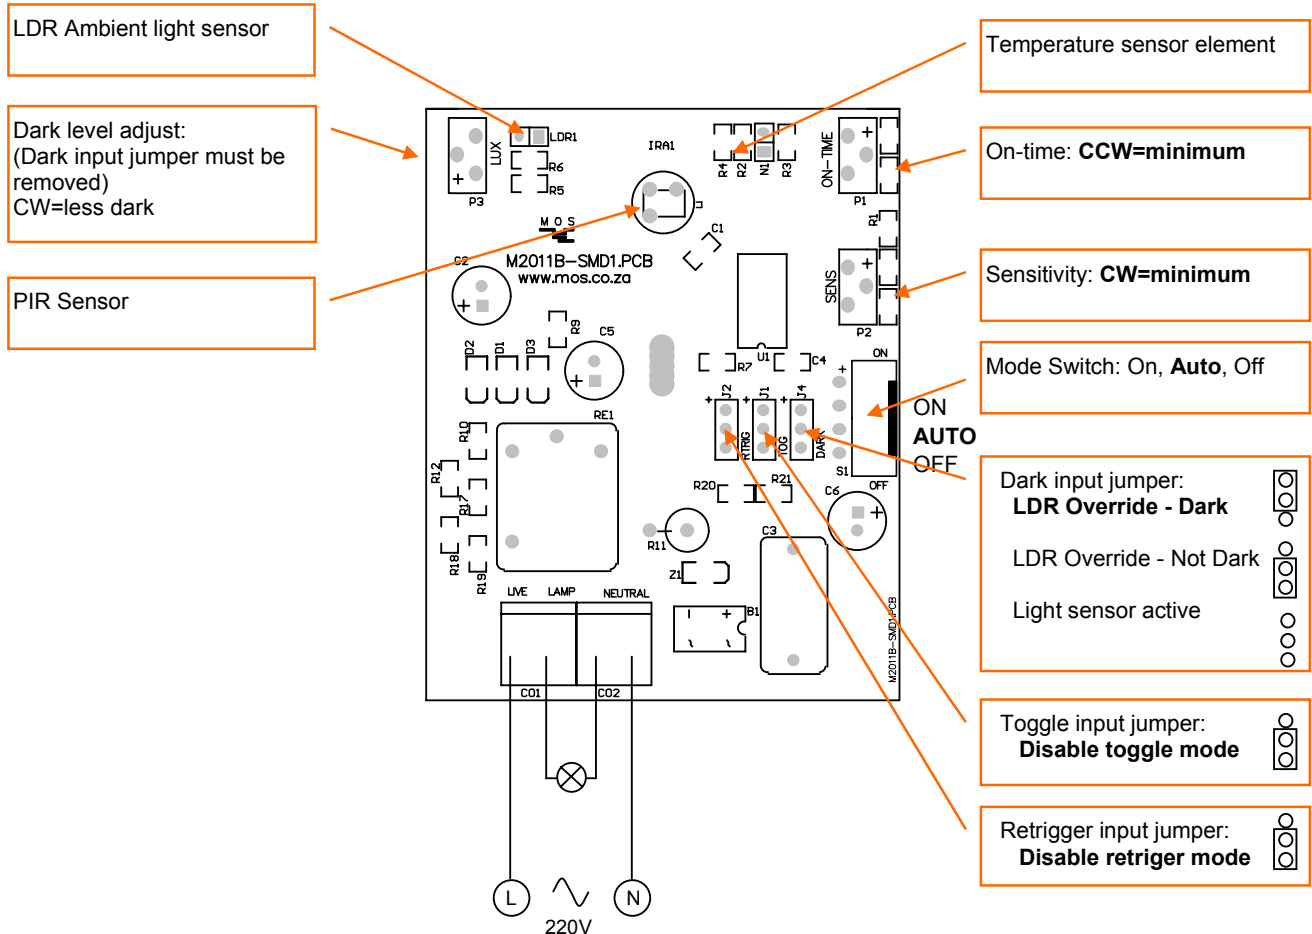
LDR Ambient light sensor

Dark level adjust:
(Dark input jumper must be removed)
CW=less dark

PIR Sensor

Temperature sensor element

On-time: **CCW=minimum**

Sensitivity: **CW=minimum**

Mode Switch: On, **Auto**, Off

ON
**AUTO**
OFF

Dark input jumper:
**LDR Override - Dark**

LDR Override - Not Dark

Light sensor active

Toggle input jumper:
**Disable toggle mode**

Retrigger input jumper:
**Disable retriger mode**

LUX
P3
LDR1
R6
R5
IRA1
U
M O S
M2011B–SMD1.PCB
www.mos.co.za
C1
C2
R4 R2 N1 R3
ON–TIME
P1
R1
SENS
P2
R9
C5
D2 D1 D3
R7 U1 C4
J2 J1 J4
RTRIG TOG DARK
ON
S1
OFF
RE1
R10
R12
R17
R18
R19
R20
R21
C6
R11
Z1
C3
B1
LIVE LAMP NEUTRAL
CO1 CO2
M2011B–SMD1.PCB

L
N
220V